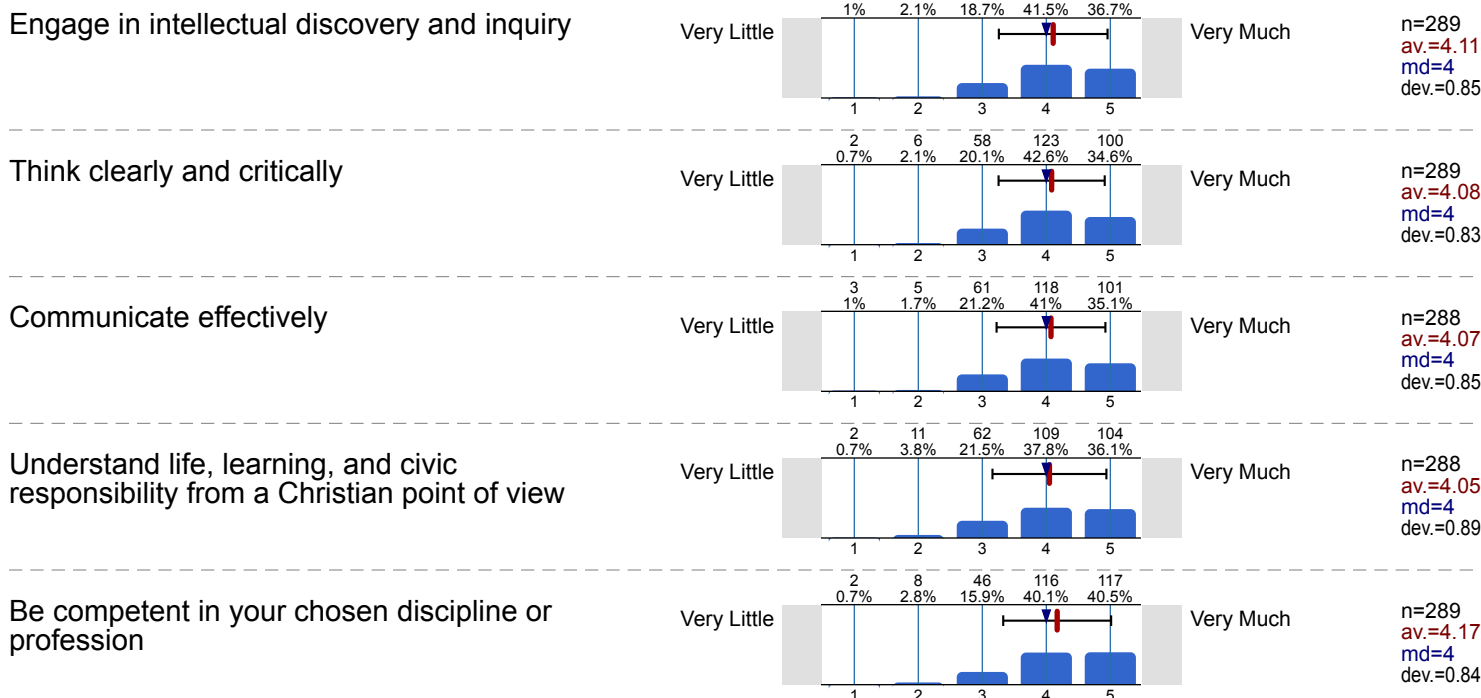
Engage in intellectual discovery and inquiry

| 1% | 2.1% | 18.7% | 41.5% | 36.7% |
|---|---|---|---|---|

Very Little
1 2 3 4 5
Very Much

n=289
av.=4.11
md=4
dev.=0.85

Think clearly and critically

| 2 | 6 | 58 | 123 | 100 |
|---|---|---|---|---|
| 0.7% | 2.1% | 20.1% | 42.6% | 34.6% |

Very Little
1 2 3 4 5
Very Much

n=289
av.=4.08
md=4
dev.=0.83

Communicate effectively

| 3 | 5 | 61 | 118 | 101 |
|---|---|---|---|---|
| 1% | 1.7% | 21.2% | 41% | 35.1% |

Very Little
1 2 3 4 5
Very Much

n=288
av.=4.07
md=4
dev.=0.85

Understand life, learning, and civic responsibility from a Christian point of view

| 2 | 11 | 62 | 109 | 104 |
|---|---|---|---|---|
| 0.7% | 3.8% | 21.5% | 37.8% | 36.1% |

Very Little
1 2 3 4 5
Very Much

n=288
av.=4.05
md=4
dev.=0.89

Be competent in your chosen discipline or profession

| 2 | 8 | 46 | 116 | 117 |
|---|---|---|---|---|
| 0.7% | 2.8% | 15.9% | 40.1% | 40.5% |

Very Little
1 2 3 4 5
Very Much

n=289
av.=4.17
md=4
dev.=0.84